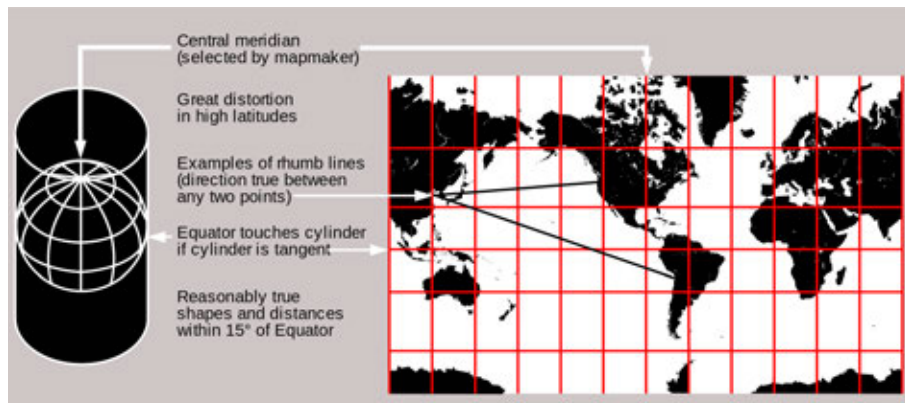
Central meridian (selected by mapmaker)

Great distortion in high latitudes

Examples of rhumb lines (direction true between any two points)

Equator touches cylinder if cylinder is tangent

Reasonably true shapes and distances within 15° of Equator